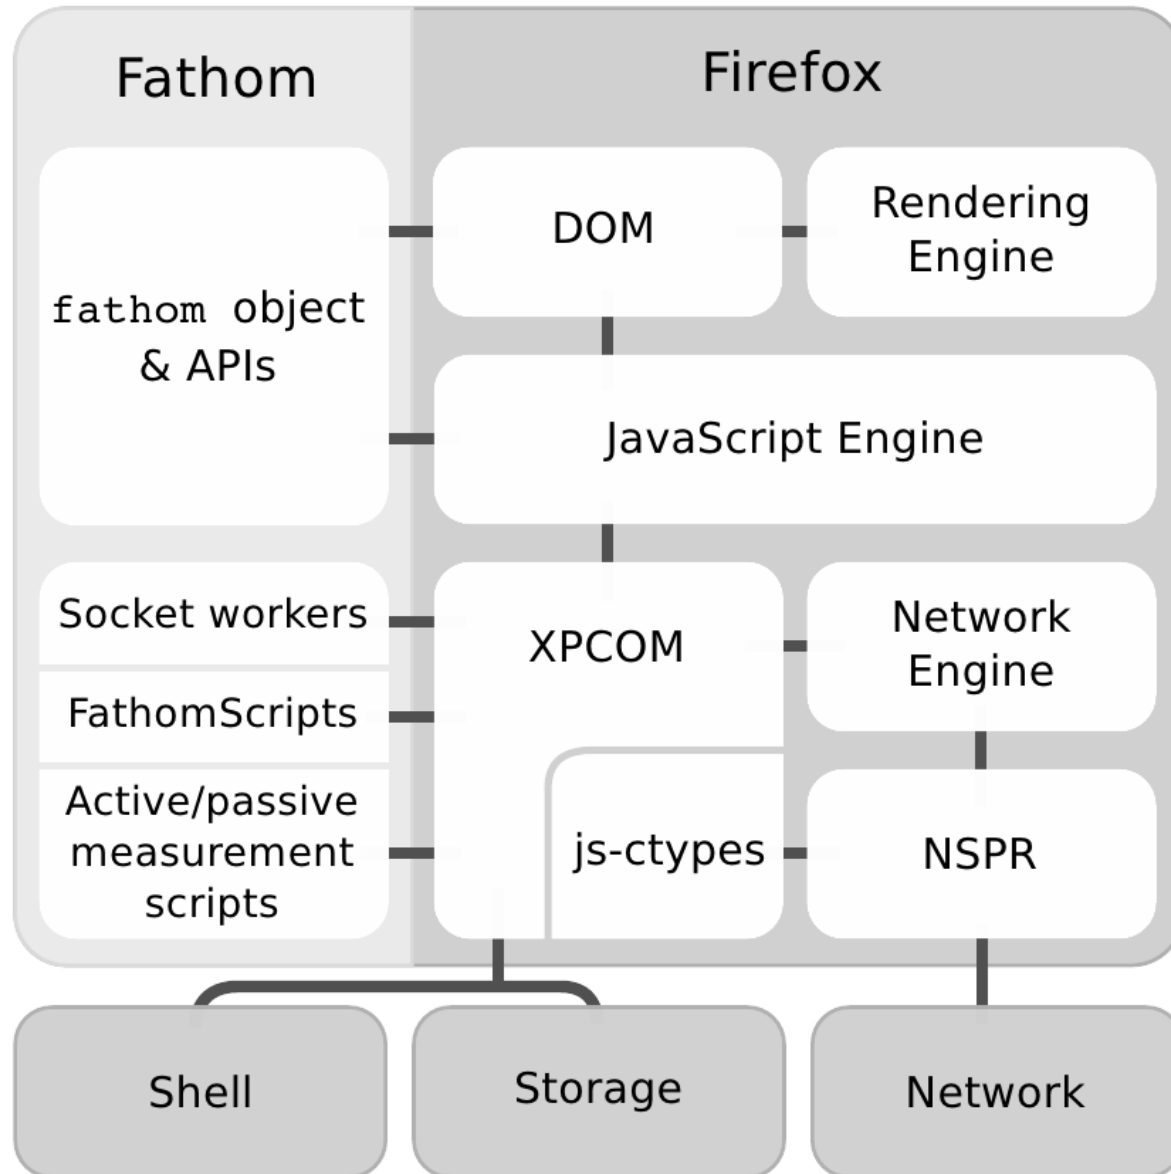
Fathom

Firefox

fathom object & APIs

DOM

Rendering Engine

JavaScript Engine

Socket workers

FathomScripts

Active/passive measurement scripts

XPCOM

Network Engine

js-ctypes

NSPR

Shell

Storage

Network